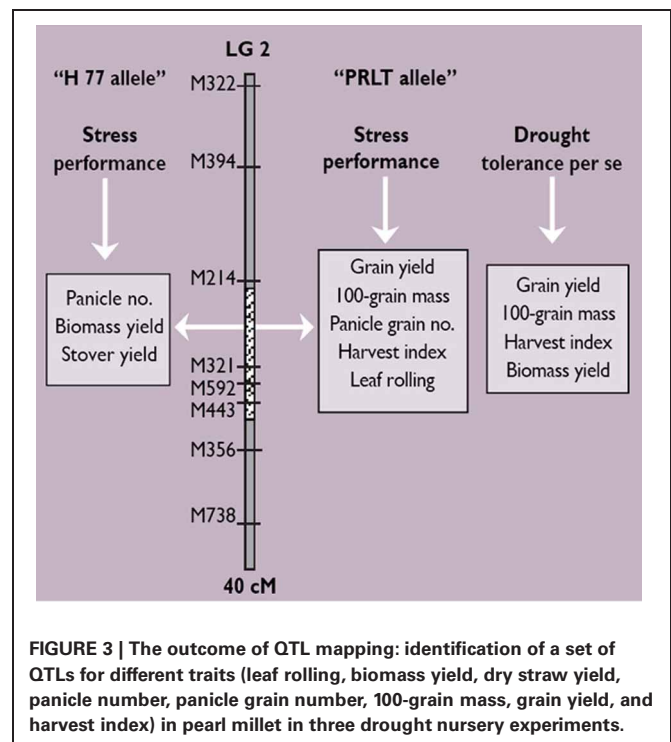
LG 2

"H 77 allele"

Stress performance

"PRLT allele"

Stress performance

Drought tolerance per se

M322

M394

M214

M321

M592

M443

M356

M738

40 cM

Panicle no.
Biomass yield
Stover yield

Grain yield
100-grain mass
Panicle grain no.
Harvest index
Leaf rolling

Grain yield
100-grain mass
Harvest index
Biomass yield

**FIGURE 3 | The outcome of QTL mapping: identification of a set of QTLs for different traits (leaf rolling, biomass yield, dry straw yield, panicle number, panicle grain number, 100-grain mass, grain yield, and harvest index) in pearl millet in three drought nursery experiments.**